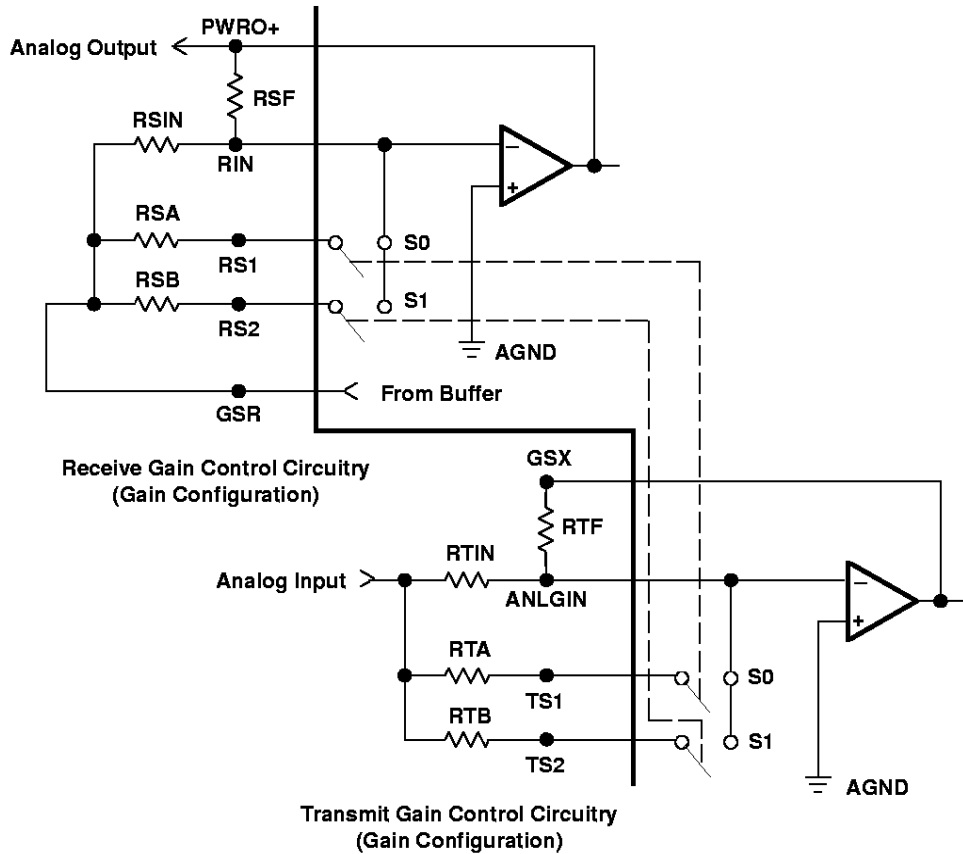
Analog Output
PWRO+
RSF
RSIN
RIN
RSA
RS1
S0
RSB
RS2
S1
AGND
From Buffer
GSR
Receive Gain Control Circuitry
(Gain Configuration)
GSX
RTF
RTIN
Analog Input
ANLGIN
RTA
TS1
S0
RTB
TS2
S1
AGND
Transmit Gain Control Circuitry
(Gain Configuration)